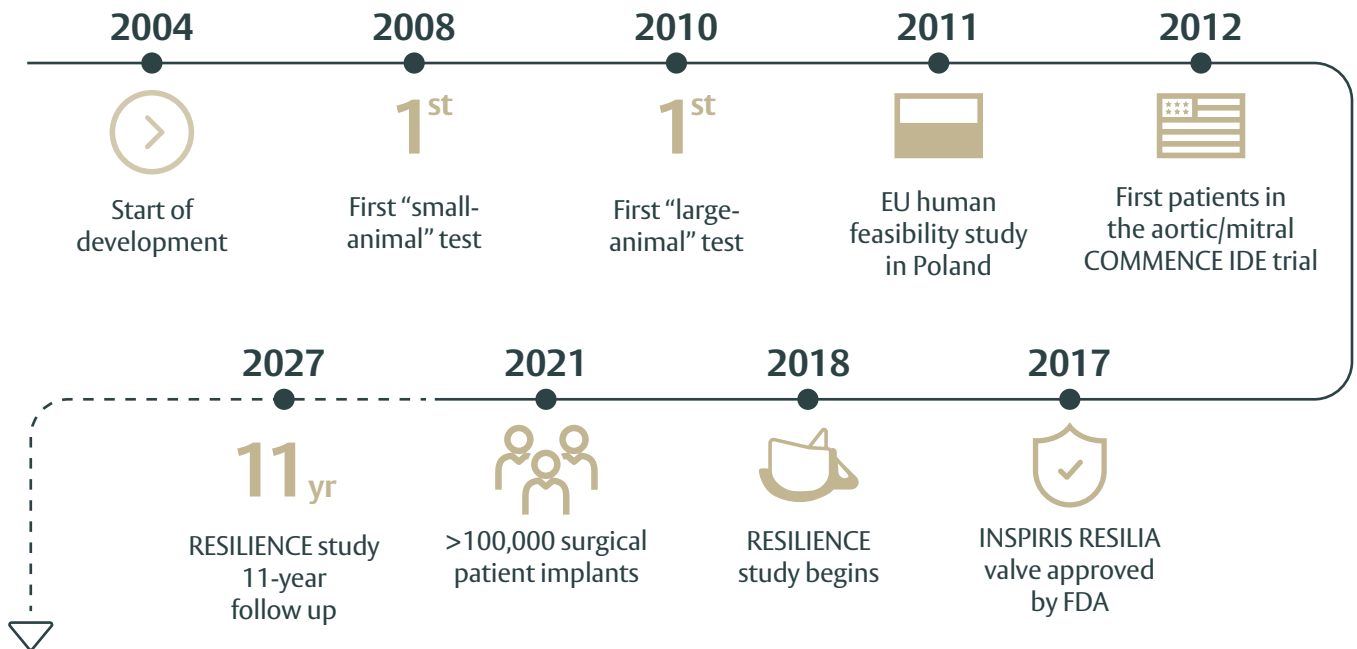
2004

Start of development

2008

1st

First “small-animal” test

2010

1st

First “large-animal” test

2011

EU human feasibility study in Poland

2012

First patients in the aortic/mitral COMMENCE IDE trial

2027

11yr

RESILIENCE study 11-year follow up

2021

>100,000 surgical patient implants

2018

RESILIENCE study begins

2017

INSPIRIS RESILIA valve approved by FDA